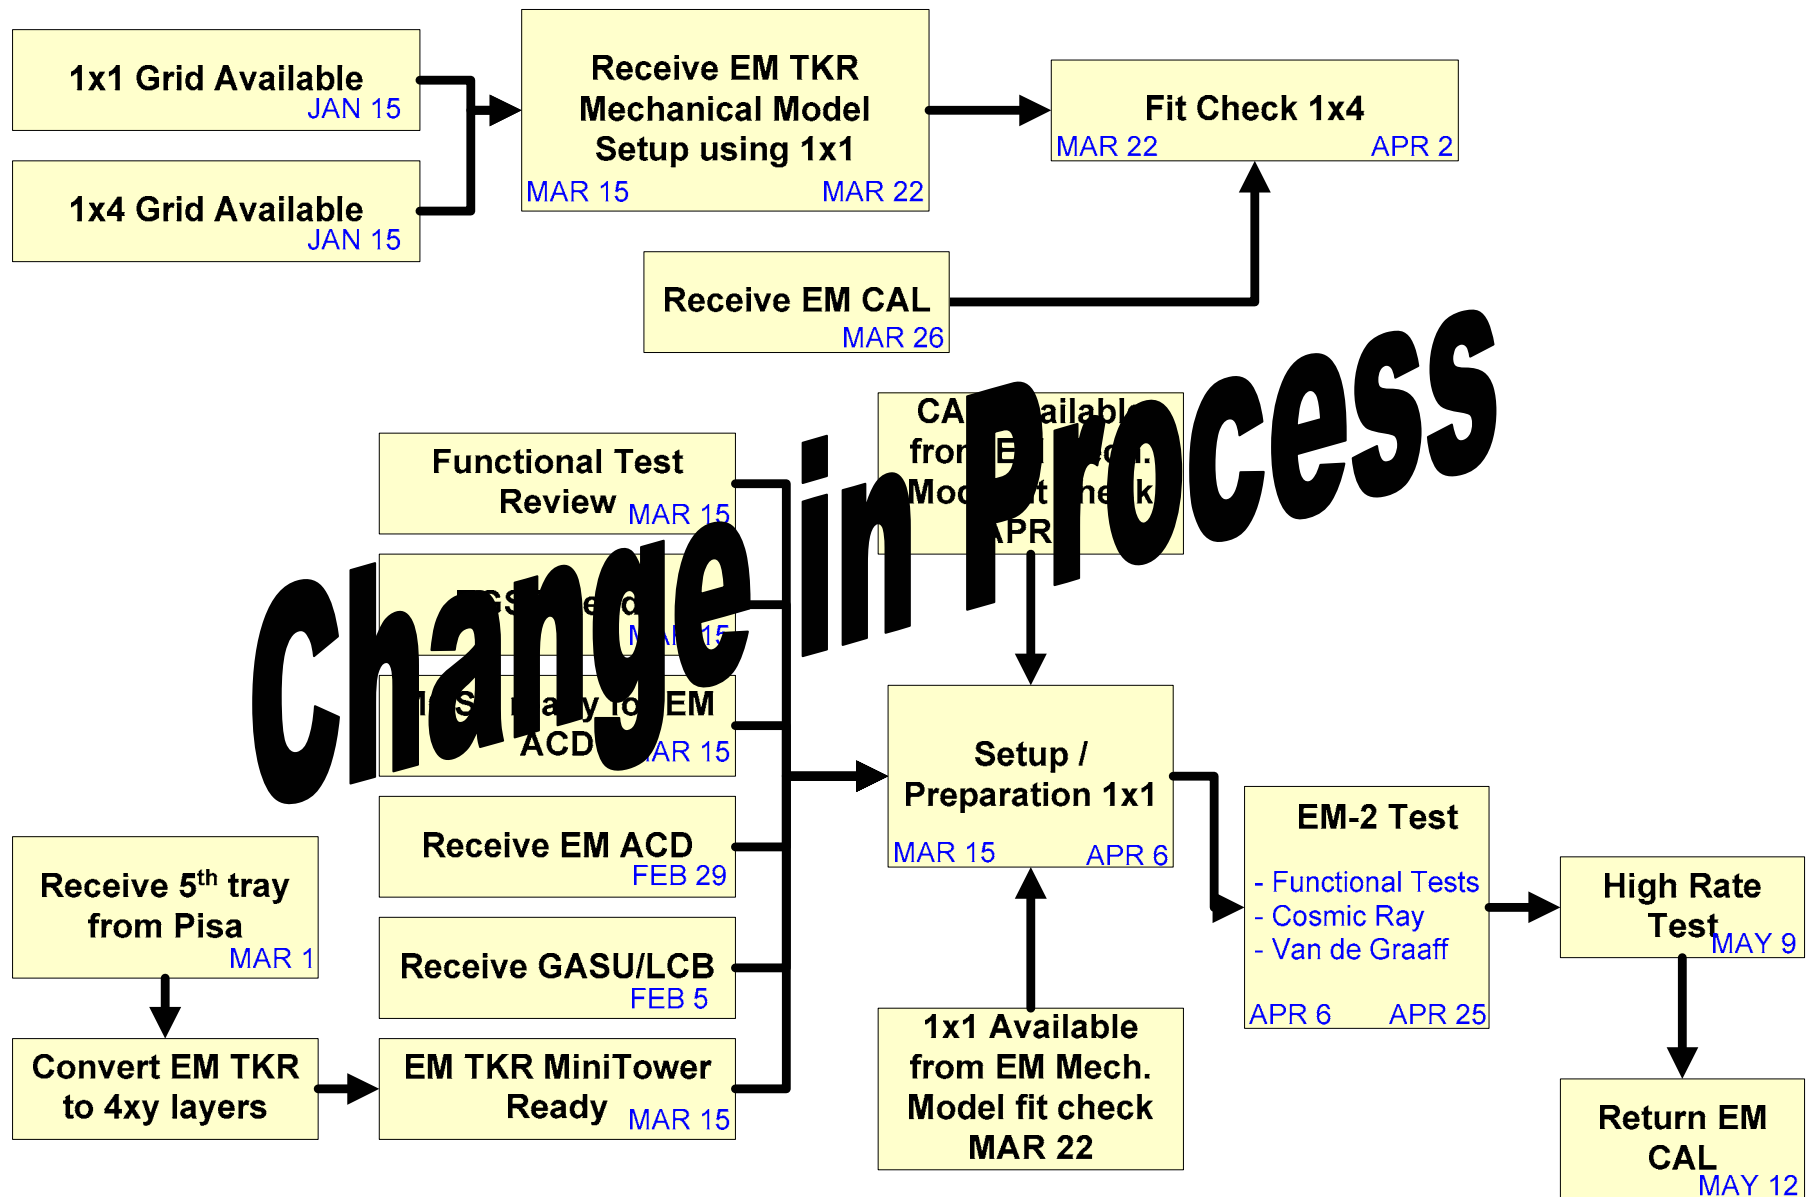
1x1 Grid Available
JAN 15

1x4 Grid Available
JAN 15

Receive EM TKR Mechanical Model Setup using 1x1
MAR 15 MAR 22

Fit Check 1x4
MAR 22 APR 2

Receive EM CAL
MAR 26

Change in Process

CA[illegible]ailabl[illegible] fro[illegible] E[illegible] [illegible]ech. Mo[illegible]t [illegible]he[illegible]k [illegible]APR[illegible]

Functional Test Review
MAR 15

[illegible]GS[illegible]e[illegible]d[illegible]
M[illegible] 15

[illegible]S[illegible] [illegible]a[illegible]y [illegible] EM ACD
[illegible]AR 15

Receive EM ACD
FEB 29

Receive GASU/LCB
FEB 5

EM TKR MiniTower Ready
MAR 15

Setup / Preparation 1x1
MAR 15 APR 6

EM-2 Test
- Functional Tests
- Cosmic Ray
- Van de Graaff
APR 6 APR 25

High Rate Test
MAY 9

Return EM CAL
MAY 12

Receive 5$^{th}$ tray from Pisa
MAR 1

Convert EM TKR to 4xy layers

1x1 Available from EM Mech. Model fit check
MAR 22